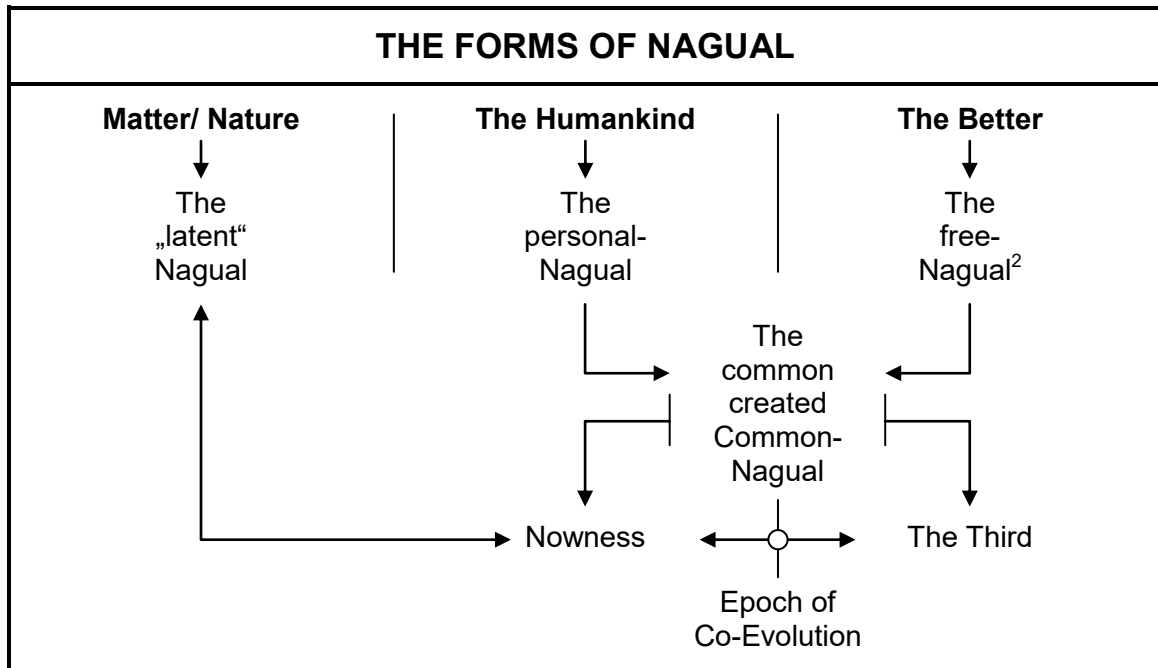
THE FORMS OF NAGUAL

Matter/ Nature

The „latent“ Nagual

The Humankind

The personal-Nagual

The Better

The free-Nagual$^2$

The common created Common-Nagual

Nowness

The Third

Epoch of Co-Evolution